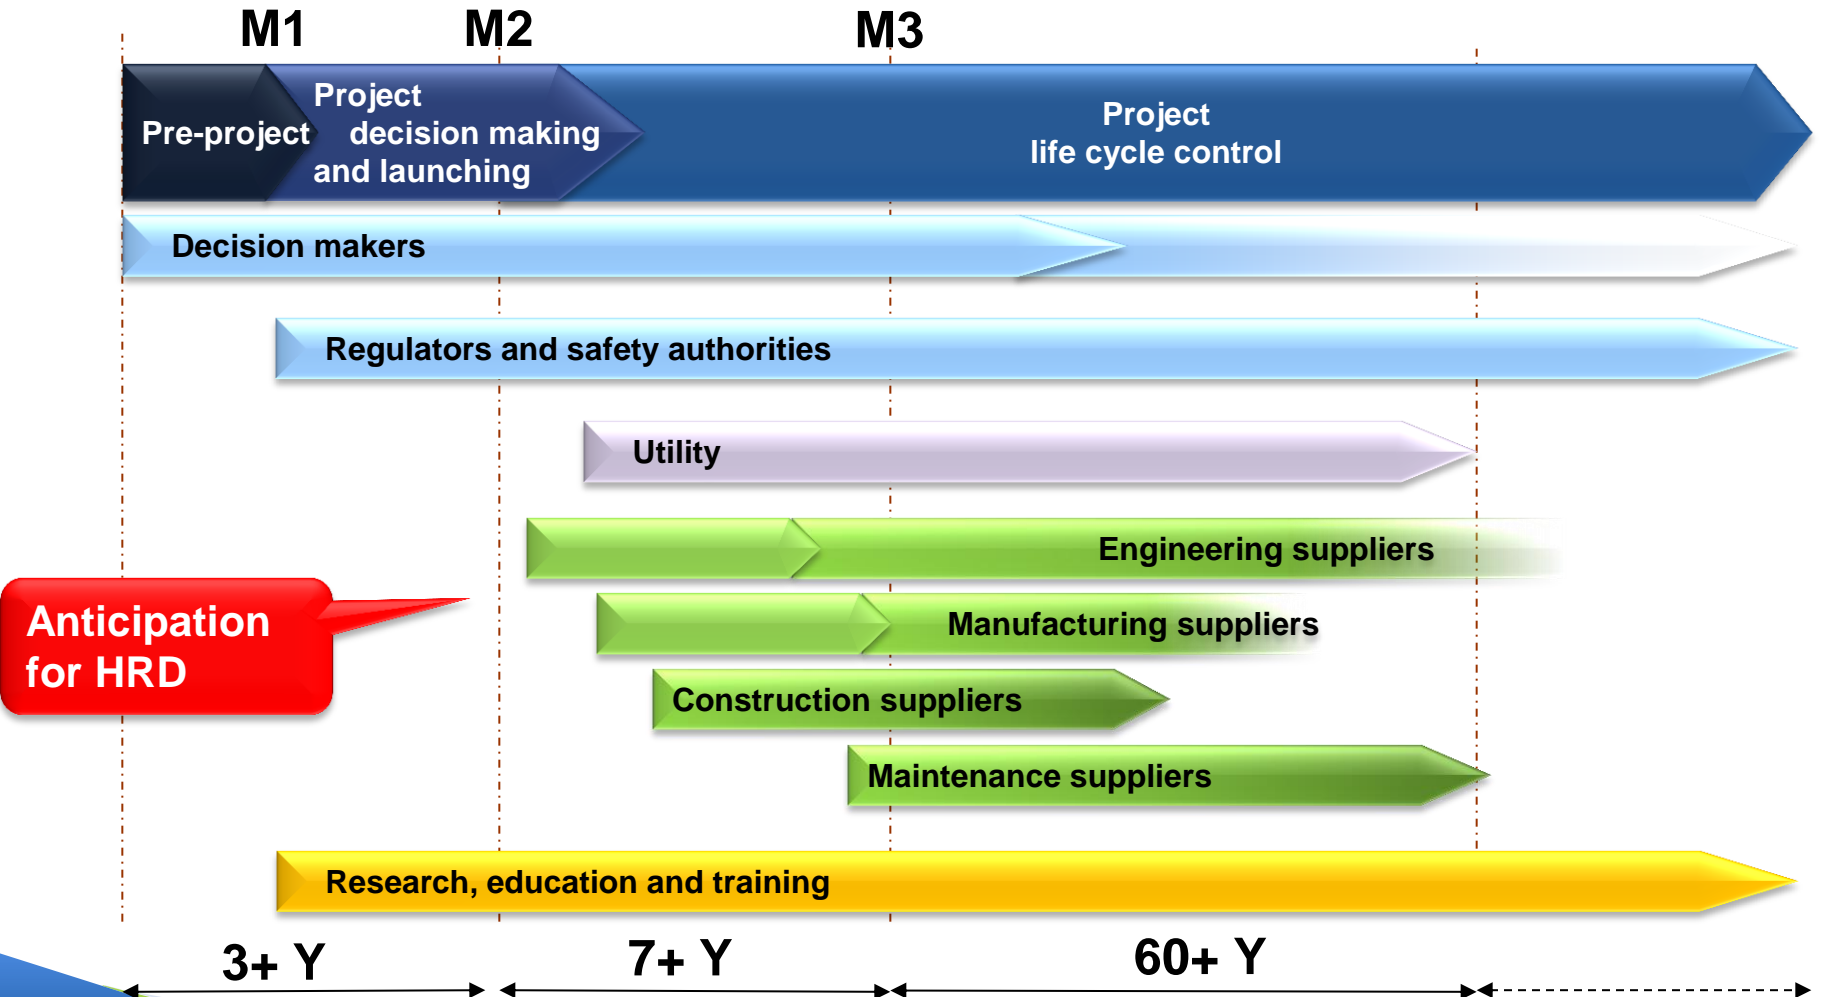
M1 M2 M3

Pre-project

Project decision making and launching

Project life cycle control

Decision makers

Regulators and safety authorities

Utility

Engineering suppliers

Manufacturing suppliers

Construction suppliers

Maintenance suppliers

Anticipation for HRD

Research, education and training

3+ Y

7+ Y

60+ Y